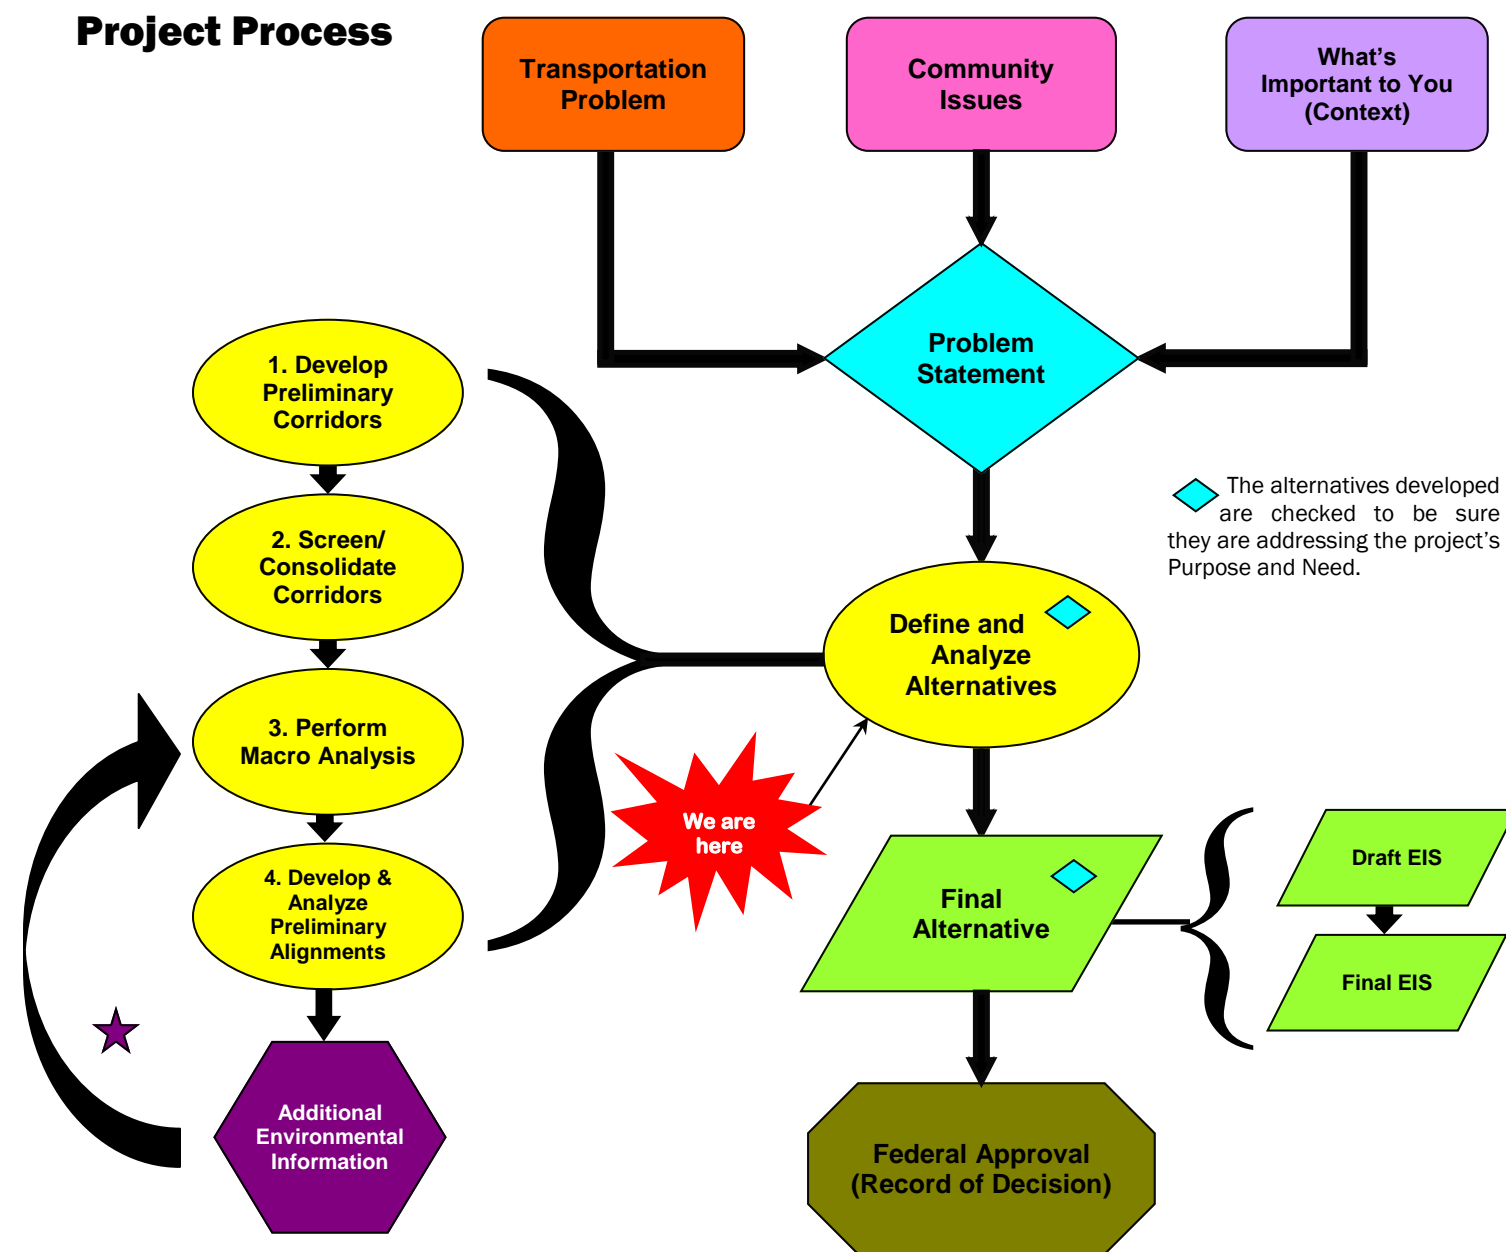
Project Process

Transportation Problem

Community Issues

What's Important to You (Context)

Problem Statement

The alternatives developed are checked to be sure they are addressing the project's Purpose and Need.

1. Develop Preliminary Corridors

2. Screen/ Consolidate Corridors

3. Perform Macro Analysis

4. Develop & Analyze Preliminary Alignments

Additional Environmental Information

We are here

Define and Analyze Alternatives

Final Alternative

Draft EIS

Final EIS

Federal Approval (Record of Decision)